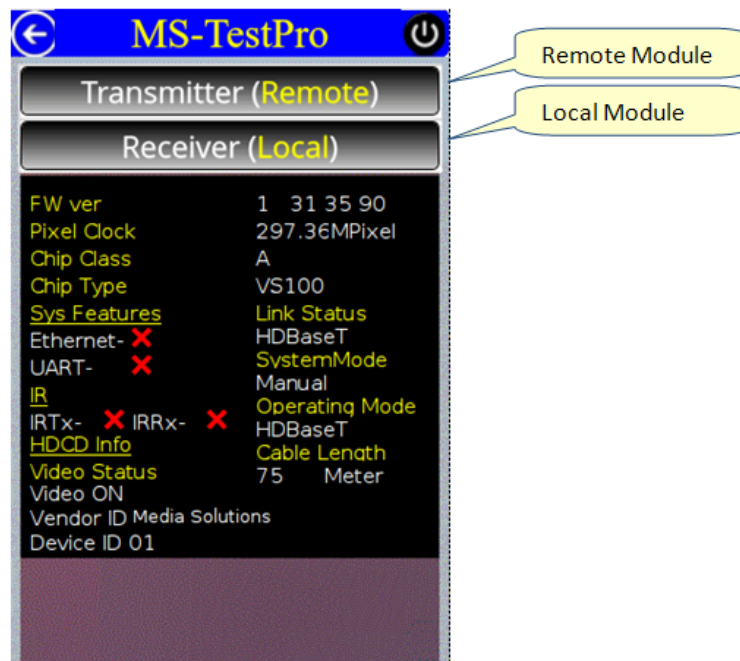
MS-TestPro

Remote Module

Local Module

Transmitter (Remote)

Receiver (Local)

FW ver
1 31 35 90
Pixel Clock
297.36MPixel
Chip Class
A
Chip Type
VS100
Sys Features
Link Status
Ethernet-
HDBaseT
UART-
SystemMode
Manual
IR
Operating Mode
IRTx- IRRx-
HDBaseT
HDCD Info
Cable Length
Video Status
75 Meter
Video ON
Vendor ID Media Solutions
Device ID 01